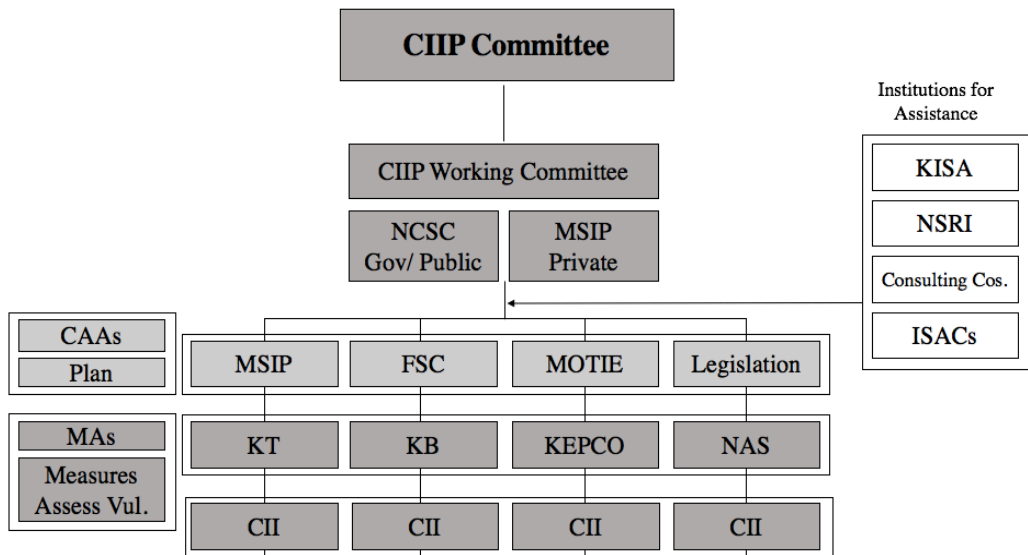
CIIP Committee

CIIP Working Committee

NCSC
Gov/ Public

MSIP
Private

Institutions for Assistance

KISA

NSRI

Consulting Cos.

ISACs

CAAs

Plan

MSIP

FSC

MOTIE

Legislation

MAs

Measures Assess Vul.

KT

KB

KEPCO

NAS

CII

CII

CII

CII